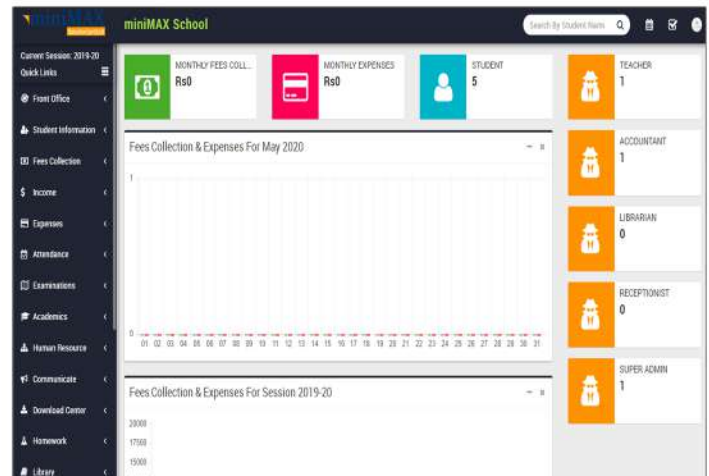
miniMAX

miniMAX School

Search By Student Name

Current Session: 2019-20
Quick Links

Front Office
Student Information
Fees Collection
Income
Expenses
Attendance
Examinations
Academics
Human Resource
Communicate
Download Center
Homework
Library

MONTHLY FEES COLL...
Rs0

MONTHLY EXPENSES
Rs0

STUDENT
5

TEACHER
1

ACCOUNTANT
1

LIBRARIAN
0

RECEPTIONIST
0

SUPER ADMIN
1

Fees Collection & Expenses For May 2020

1

0

01 02 03 04 05 06 07 08 09 10 11 12 13 14 15 16 17 18 19 20 21 22 23 24 25 26 27 28 29 30 31

Fees Collection & Expenses For Session 2019-20

20000
17500
15000